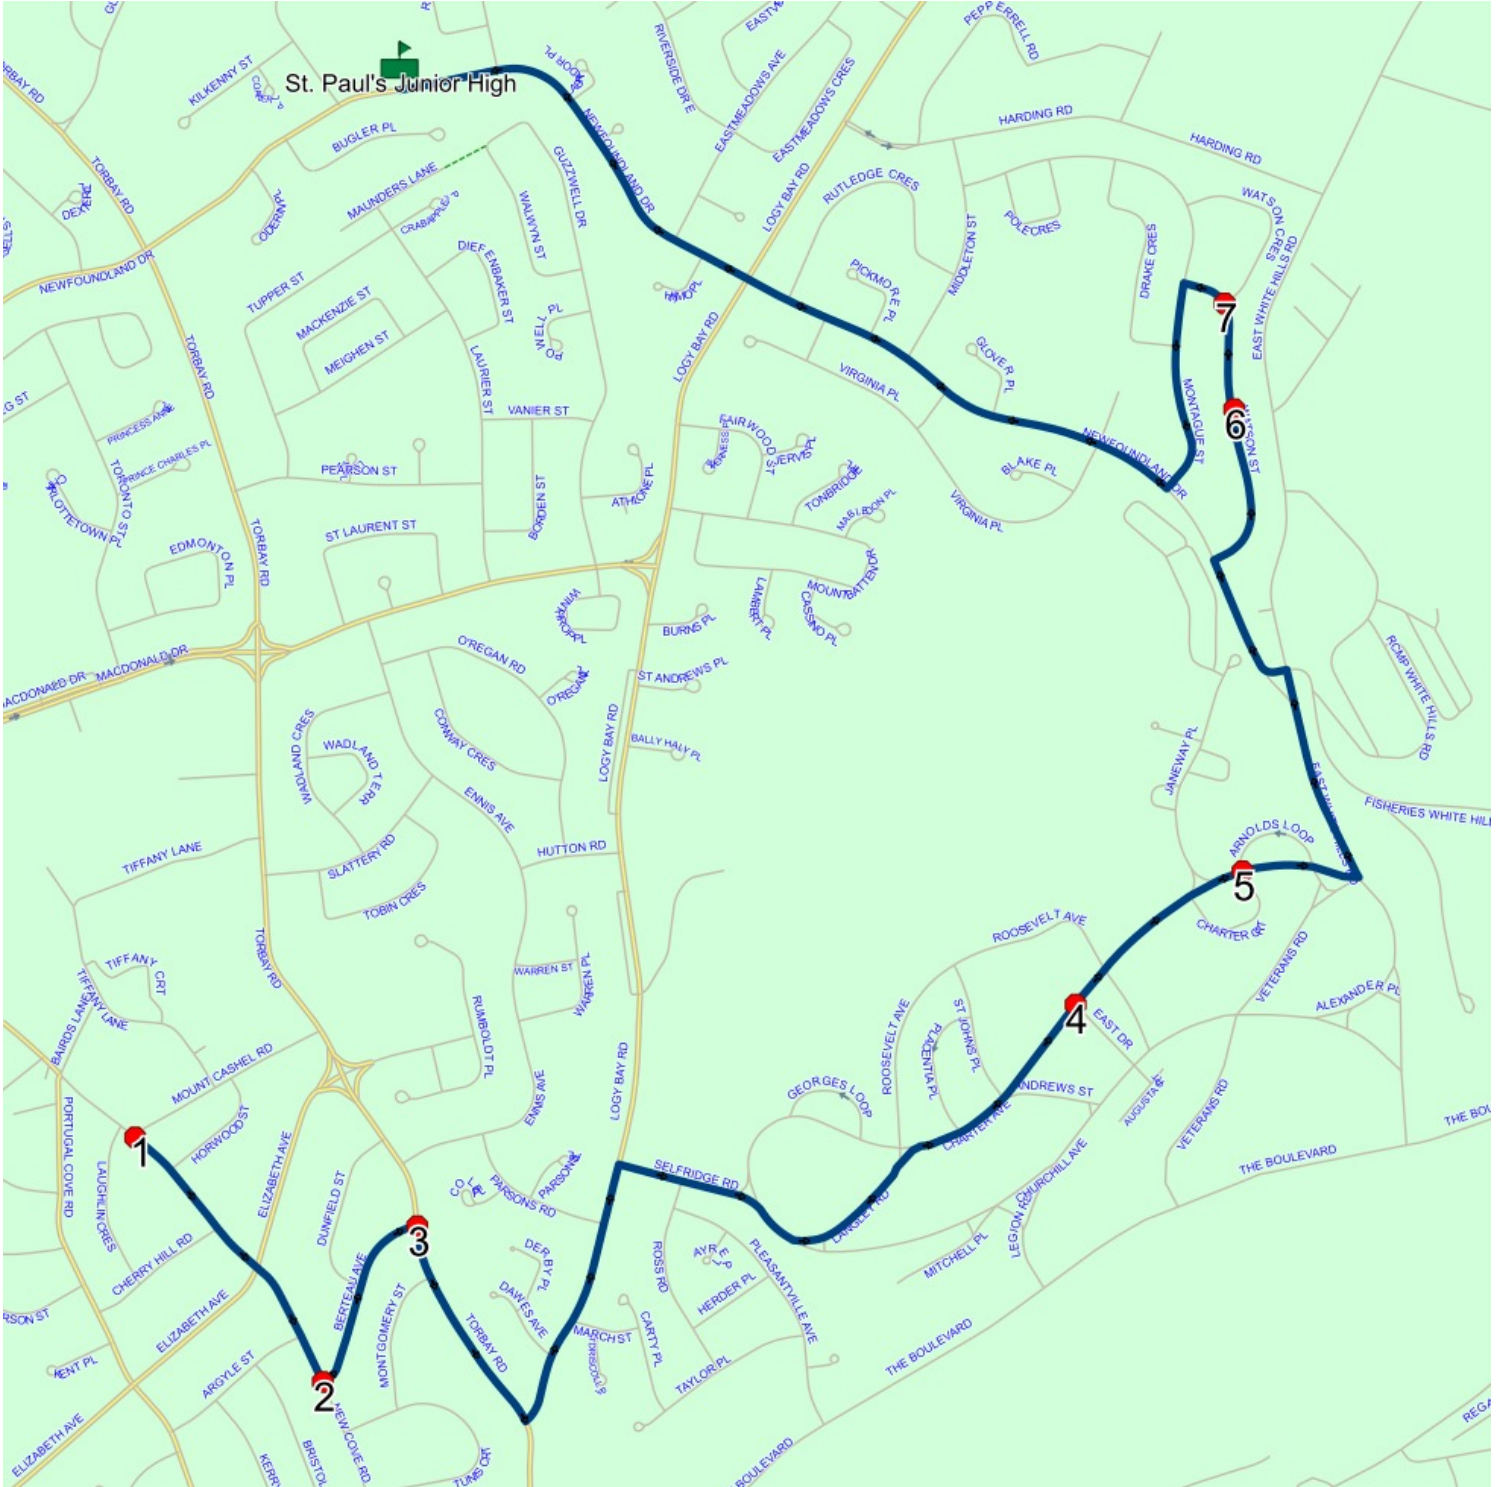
St. Paul's Junior High

KILKENNY ST
TORBAY RD
BUGLER PL
MAUNDERS LANE
CRABAPPLE PL
DEXTER
ODERIN PL
NEWFOUNDLAND DR
TUPPER ST
MACKENZIE ST
MEIGHEN ST
DIEFENBAKER ST
LAURIER ST
WALWYN ST
GUZZWELL DR
NEWFOUNDLAND DR
RIVERSIDE DR E
EASTMEADOWS AVE
EASTMEADOWS CRES
LOGY BAY RD
PEPPERRELL RD
HARDING RD
HARDING RD
RUTLEDGE CRES
MIDDLETON ST
POLE CRES
DRAKE CRES
WATSON CRES
EAST WHITE HILLS RD
PICKMORE PL
GLOVER PL
VIRGINIA PL
MONTAGUE ST
WATSON ST
BLAKE PL
NEWFOUNDLAND DR
VIRGINIA PL
POWELL PL
VANIER ST
PRINCESS ANNE
PRINCE CHARLES PL
TORONTO ST
CHARLOTTETOWN PL
PEARSON ST
ST LAURENT ST
BORDEN ST
ATHLONE PL
FAIRWOOD ST
JERVIS PL
TONBRIDGE
MABLEDON PL
MOUNTBATTEN DR
LAMBERT PL
CASSINO PL
BURNS PL
WINDROP PL
EDMONTON PL
TORBAY RD
MACDONALD DR
MACDONALD DR
O'REGAN RD
O'REGAN
ST ANDREWS PL
LOGY BAY RD
BALLY HALY PL
WADLAND CRES
WADLAND TERR
CONWAY CRES
ENNIS AVE
HUTTON RD
SLATTERY RD
TOBIN CRES
TIFFANY LANE
TIFFANY CRT
TIFFANY LANE
BAIRDS LANE
MOUNT CASHEL RD
HORWOOD ST
WARREN ST
WARREN PL
RUMBOLDT PL
ENNIS AVE
LOGY BAY RD
JANEWAY PL
RCMP WHITE HILLS RD
FISHERIES WHITE HILL
ARNOLDS LOOP
ROOSEVELT AVE
CHARTER CRT
VETERANS RD
ALEXANDER PL
ROOSEVELT AVE
PLACENTIA PL
ST JOHNS PL
EAST DR
ANDREWS ST
AUGUSTA
GEORGES LOOP
CHARTER AVE
VETERANS RD
THE BOULEVARD
THE BOU
PORTUGAL COVE RD
LAUGHLIN CRES
CHERRY HILL RD
ELIZABETH AVE
ELIZABETH AVE
DUNFIELD ST
BERTEAU AVE
MONTGOMERY ST
TORBAY RD
COL PL
PARSONS RD
PARSONS
SELFRIDGE RD
DERBY PL
DAWES AVE
MARCH ST
ROSS RD
CARTY PL
AYRE PL
HERDER PL
PLEASANTVILLE AVE
LANGLEY RD
MITCHELL PL
LEGION RD
CHURCHILL AVE
TAYLOR PL
THE BOULEVARD
BOULEVARD
REGA
ARGYLE ST
KENT PL
ELIZABETH AVE
NEW COVE RD
BRISTOL
KERR
TUNIS CRT
RSON ST
G ST
BAY RD
TORBAY RD

1
2
3
4
5
6
7